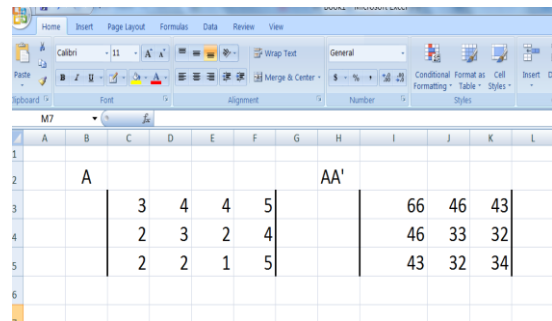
Book1 - Microsoft Excel

Home Insert Page Layout Formulas Data Review View

Paste
Clipboard
Calibri
11
A A
B I U
A
Font
Wrap Text
Merge & Center
Alignment
General
$ % ,
.00 .0
Number
Conditional Formatting
Format as Table
Cell Styles
Styles
Insert

M7
fx

| | A | B | C | D | E | F | G | H | I | J | K | L |
|---|---|---|---|---|---|---|---|---|---|---|---|---|
| 1 | | | | | | | | | | | | |
| 2 | | A | | | | | | AA' | | | | |
| 3 | | | 3 | 4 | 4 | 5 | | | 66 | 46 | 43 | |
| 4 | | | 2 | 3 | 2 | 4 | | | 46 | 33 | 32 | |
| 5 | | | 2 | 2 | 1 | 5 | | | 43 | 32 | 34 | |
| 6 | | | | | | | | | | | | |
| 7 | | | | | | | | | | | | |